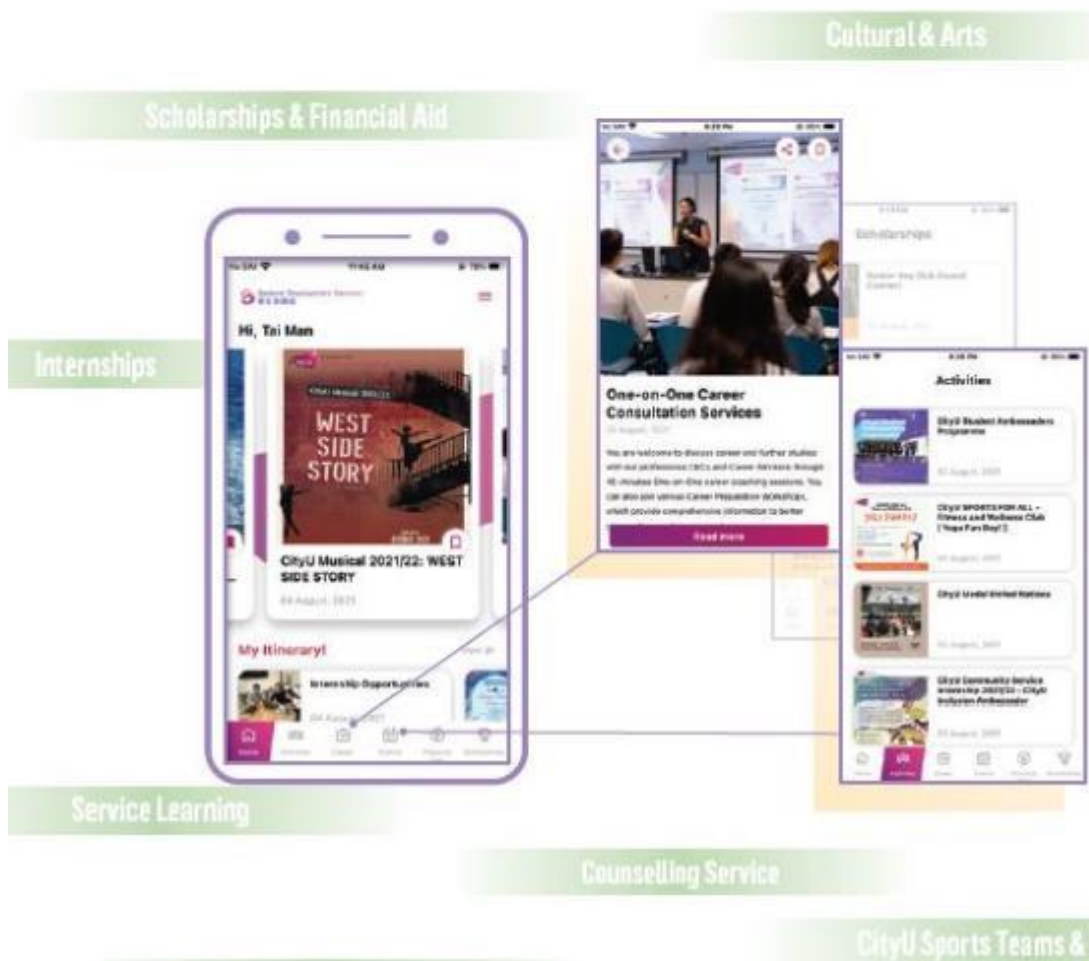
Cultural & Arts

Scholarships & Financial Aid

Internships

Hi, Tai Man

WEST SIDE STORY

CityU Musical 2021/22: WEST SIDE STORY

04 August, 2021

My Itinerary!

Internship Opportunities

One-on-One Career Consultation Services

You are welcome to discuss career and further studies with our professional CECs and Career Advisors through 15-minutes One-on-One career coaching sessions. You can also join various Career Preparation Workshops, which provide comprehensive information to better

Read more

Scholarships

Activities

CityU Student Ambassadors Programme

CityU SPORTS FOR ALL – Fitness and Wellness Club (Yoga Fun Day!)

CityU Model United Nations

CityU Community Service Internship 2021/22 – CityU Inclusion Ambassador

Service Learning

Counselling Service

CityU Sports Teams &